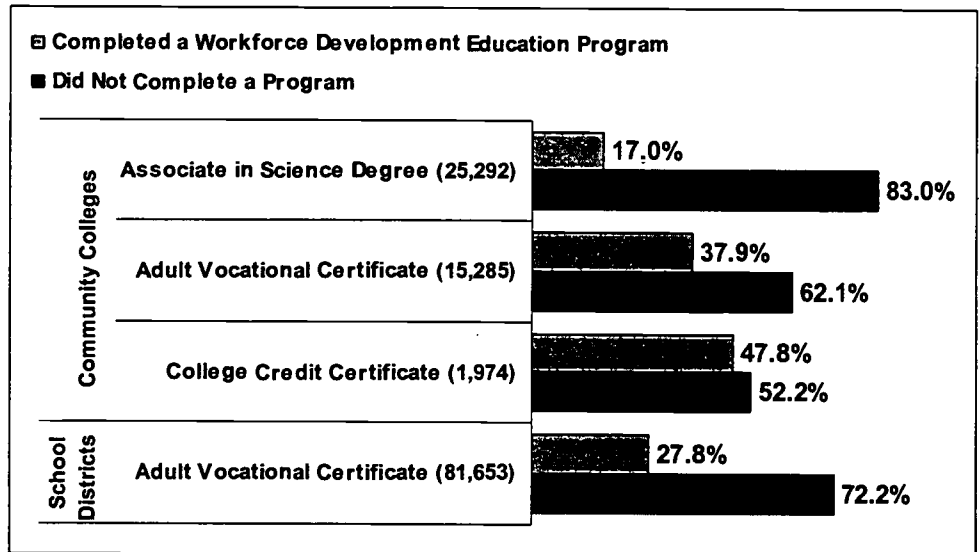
Completed a Workforce Development Education Program
Did Not Complete a Program

Community Colleges

| | | |
|---|---|---|
| Community Colleges | Associate in Science Degree (25,292) | 17.0% / 83.0% |
| | Adult Vocational Certificate (15,285) | 37.9% / 62.1% |
| | College Credit Certificate (1,974) | 47.8% / 52.2% |
| School Districts | Adult Vocational Certificate (81,653) | 27.8% / 72.2% |